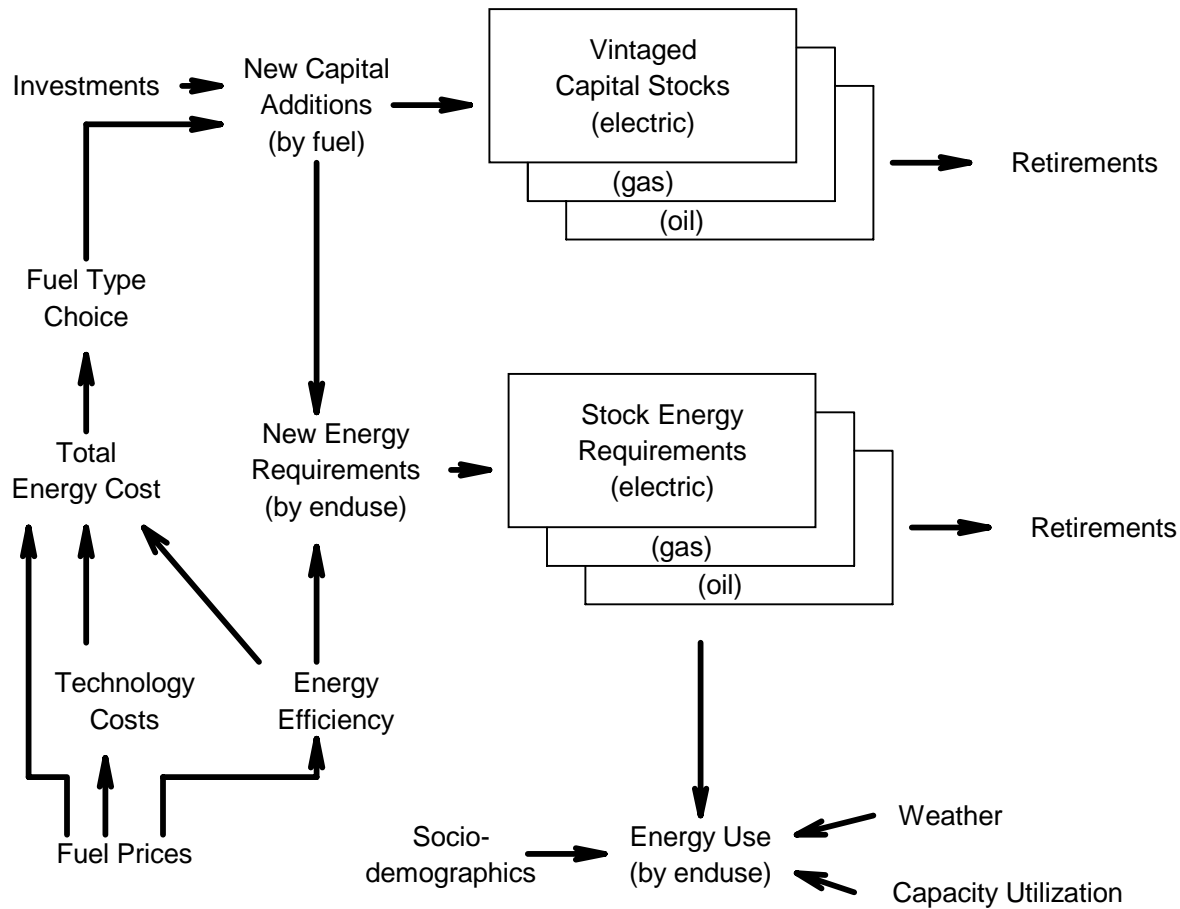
Investments

New Capital Additions (by fuel)

Vintaged Capital Stocks (electric)

(gas)

(oil)

Retirements

Fuel Type Choice

Total Energy Cost

New Energy Requirements (by enduse)

Stock Energy Requirements (electric)

(gas)

(oil)

Retirements

Technology Costs

Energy Efficiency

Fuel Prices

Sociodemographics

Energy Use (by enduse)

Weather

Capacity Utilization